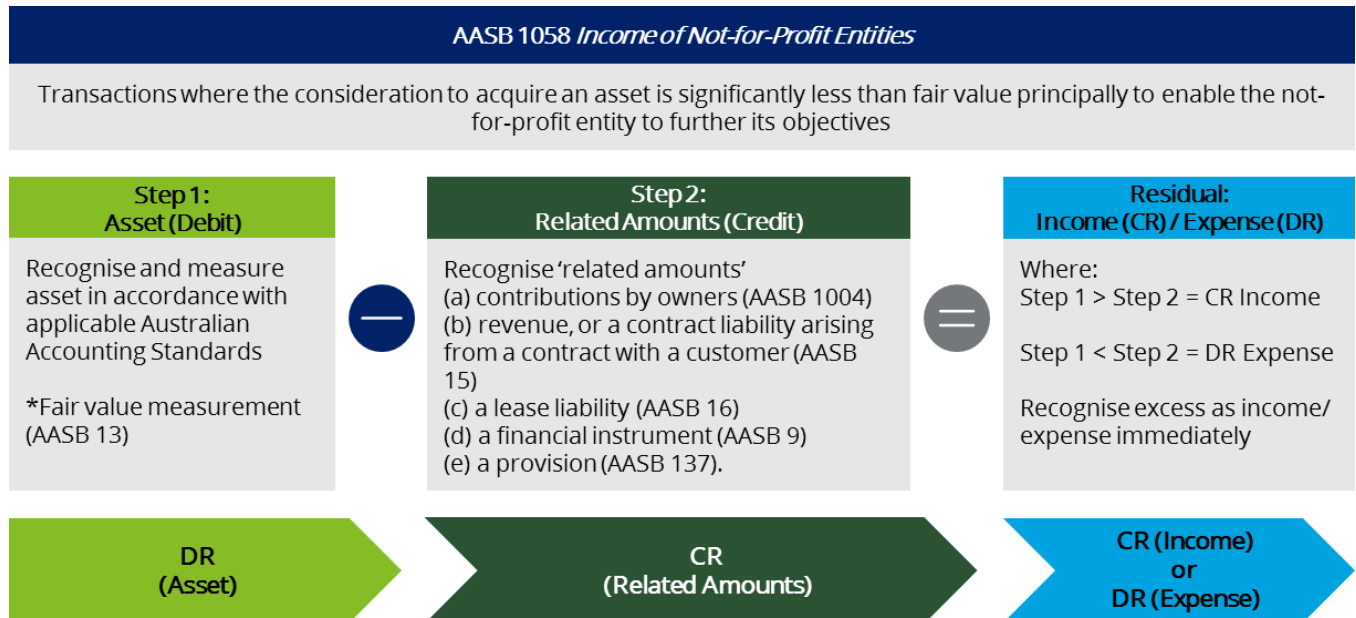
AASB 1058 *Income of Not-for-Profit Entities*

Transactions where the consideration to acquire an asset is significantly less than fair value principally to enable the not-for-profit entity to further its objectives

Step 1:
Asset (Debit)

Recognise and measure asset in accordance with applicable Australian Accounting Standards

*Fair value measurement (AASB 13)

Step 2:
Related Amounts (Credit)

Recognise 'related amounts'
(a) contributions by owners (AASB 1004)
(b) revenue, or a contract liability arising from a contract with a customer (AASB 15)
(c) a lease liability (AASB 16)
(d) a financial instrument (AASB 9)
(e) a provision (AASB 137).

Residual:
Income (CR) / Expense (DR)

Where:
Step 1 > Step 2 = CR Income

Step 1 < Step 2 = DR Expense

Recognise excess as income/ expense immediately

DR
(Asset)

CR
(Related Amounts)

CR (Income)
or
DR (Expense)